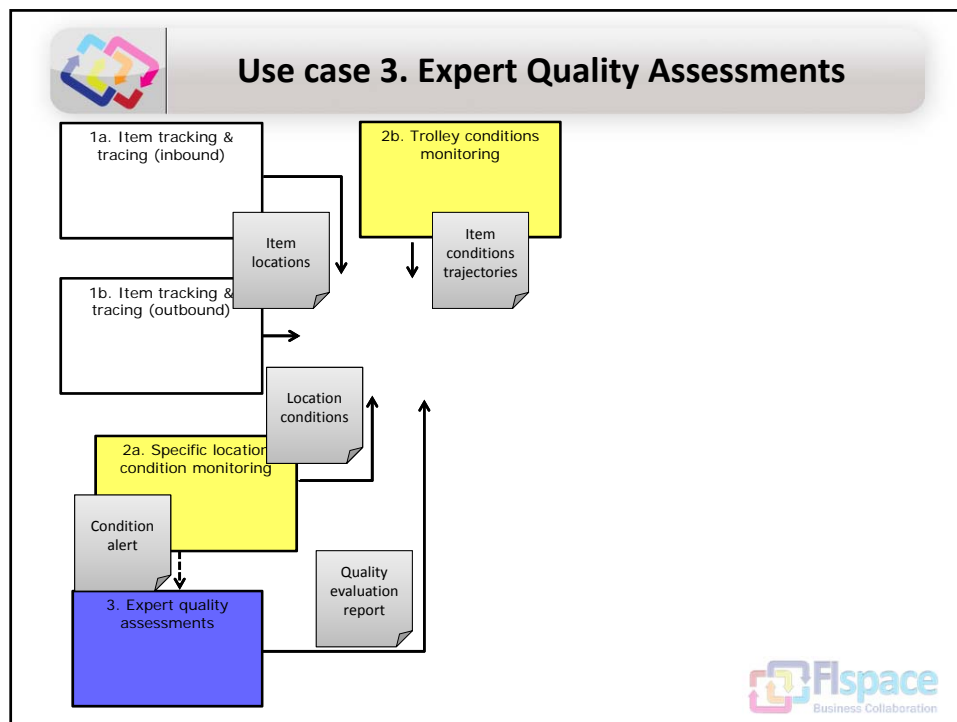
Use case 3. Expert Quality Assessments

1a. Item tracking & tracing (inbound)

Item locations

2b. Trolley conditions monitoring

Item conditions trajectories

1b. Item tracking & tracing (outbound)

Location conditions

2a. Specific location condition monitoring

Condition alert

Quality evaluation report

3. Expert quality assessments

FIspace
Business Collaboration